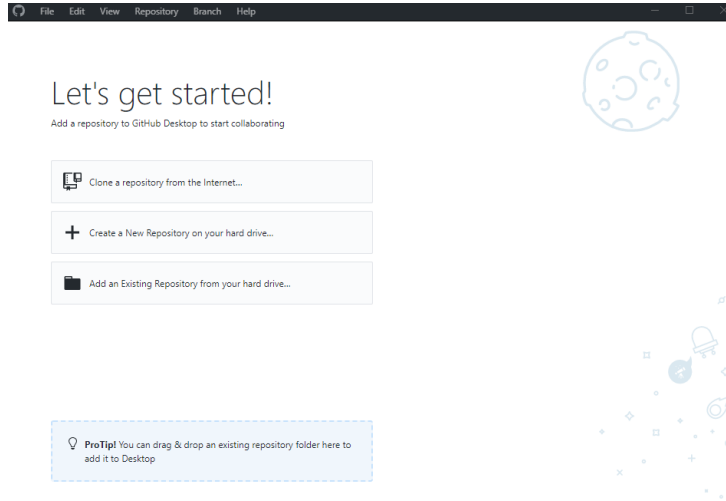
File Edit View Repository Branch Help

Let's get started!

Add a repository to GitHub Desktop to start collaborating

Clone a repository from the Internet...

Create a New Repository on your hard drive...

Add an Existing Repository from your hard drive...

ProTip! You can drag & drop an existing repository folder here to add it to Desktop